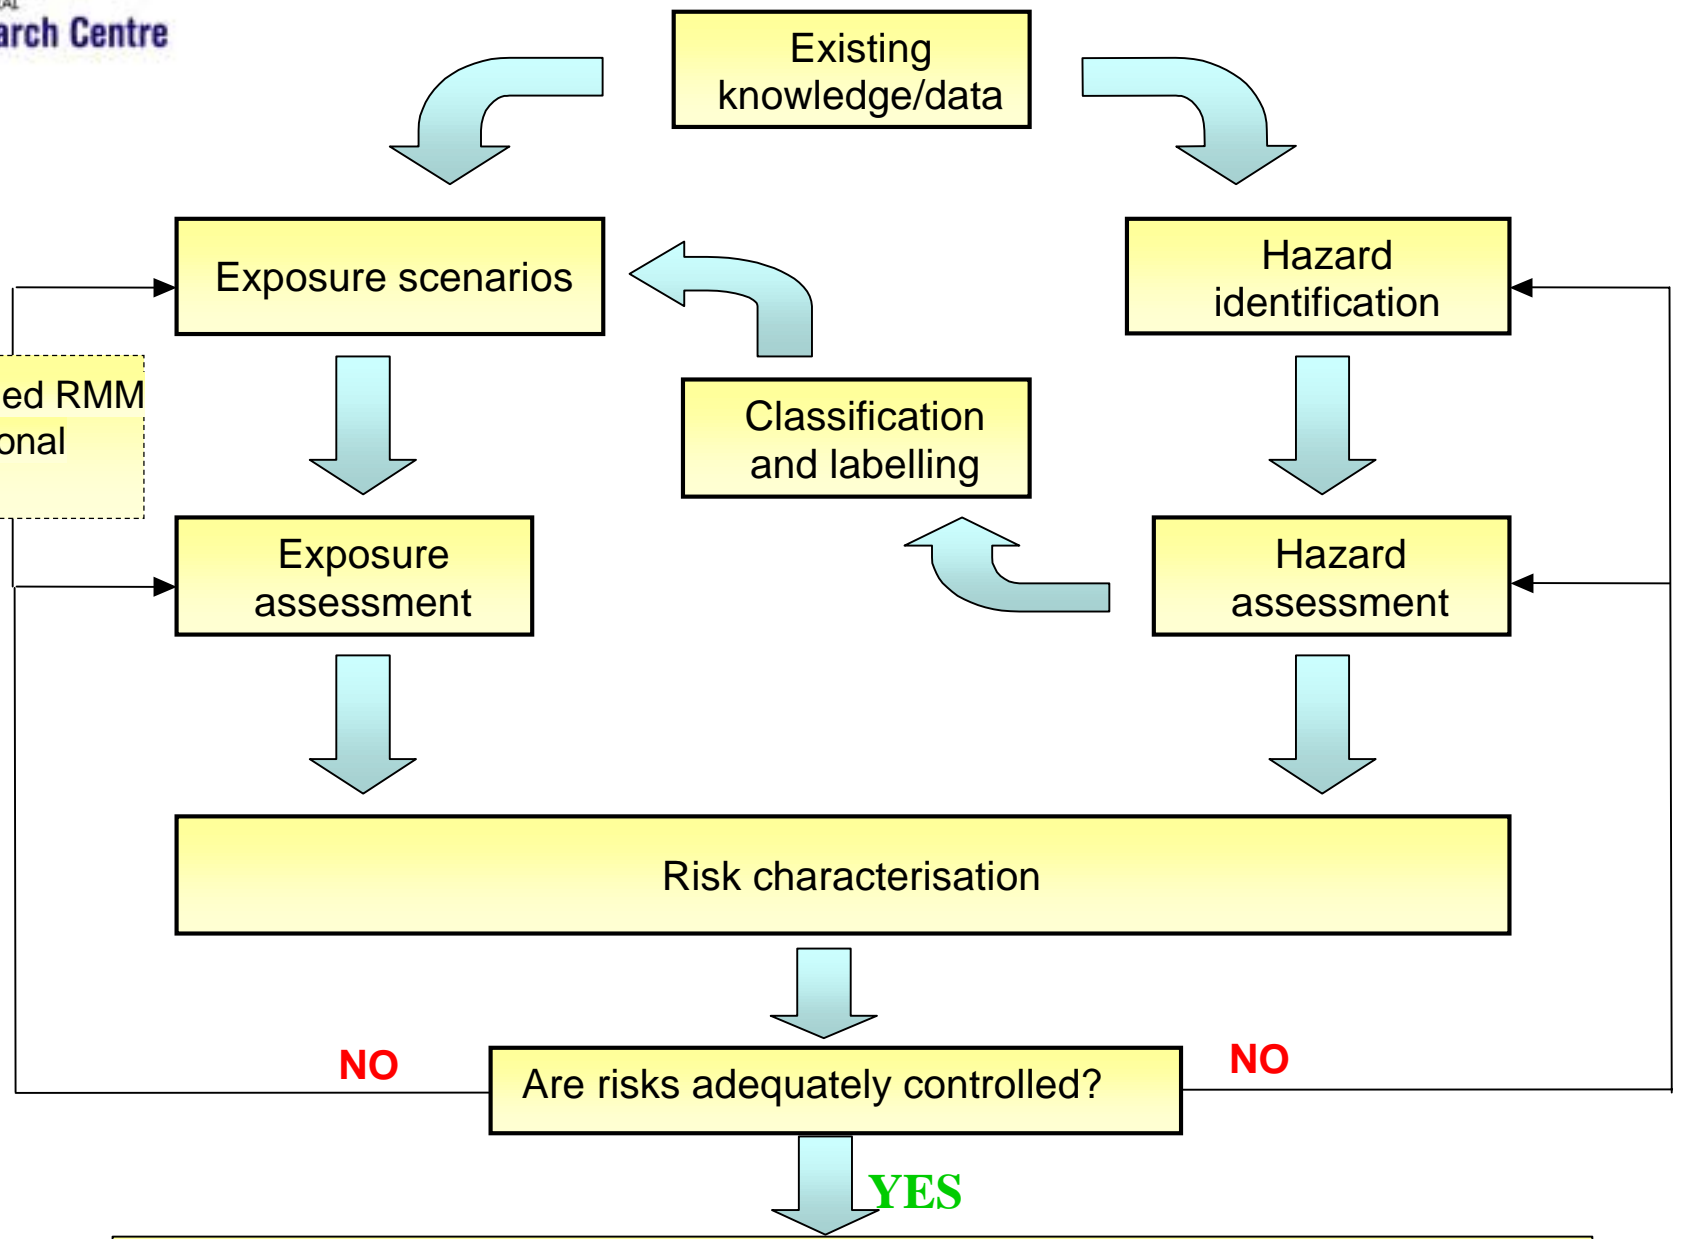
arch Centre

Existing knowledge/data

Exposure scenarios

Hazard identification

ed RMM
onal

Classification and labelling

Exposure assessment

Hazard assessment

Risk characterisation

NO

Are risks adequately controlled?

NO

YES